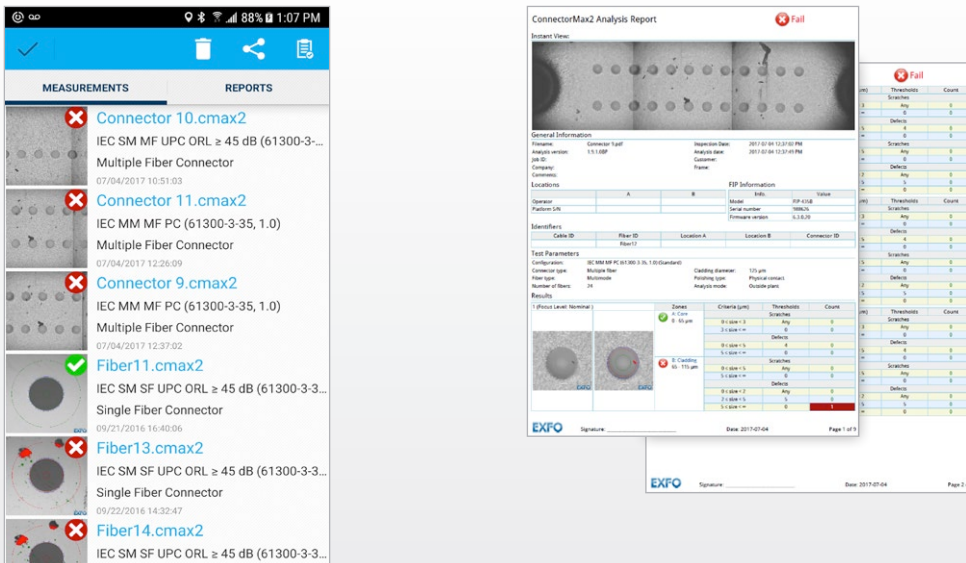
88% 1:07 PM

MEASUREMENTS
REPORTS

Connector 10.cmax2
IEC SM MF UPC ORL ≥ 45 dB (61300-3-...
Multiple Fiber Connector
07/04/2017 10:51:03

Connector 11.cmax2
IEC MM MF PC (61300-3-35, 1.0)
Multiple Fiber Connector
07/04/2017 12:26:09

Connector 9.cmax2
IEC MM MF PC (61300-3-35, 1.0)
Multiple Fiber Connector
07/04/2017 12:37:02

Fiber11.cmax2
IEC SM SF UPC ORL ≥ 45 dB (61300-3-3...
Single Fiber Connector
09/21/2016 16:40:06

Fiber13.cmax2
IEC SM SF UPC ORL ≥ 45 dB (61300-3-3...
Single Fiber Connector
09/22/2016 14:32:47

Fiber14.cmax2
IEC SM SF UPC ORL ≥ 45 dB (61300-3-3...

ConnectorMax2 Analysis Report
Fail

Instant View:

General Information

Locations

FIP Information

Identifiers

Test Parameters

Results

EXFO
Signature: ____________
Date: 2017-07-04
Page 1 of 9

Fail
Thresholds
Count
Scratches
Defects

EXFO
Signature:
Date: 2017-07-04
Page 2